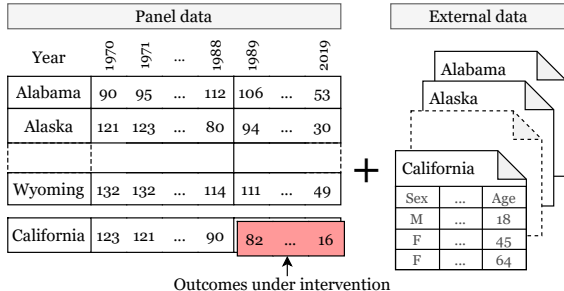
Panel data

| Year | 1970 | 1971 | ... | 1988 | 1989 | ... | 2019 |
|---|---|---|---|---|---|---|---|
| Alabama | 90 | 95 | ... | 112 | 106 | ... | 53 |
| Alaska | 121 | 123 | ... | 80 | 94 | ... | 30 |
| | | | | | | | |
| Wyoming | 132 | 132 | ... | 114 | 111 | ... | 49 |
| California | 123 | 121 | ... | 90 | 82 | ... | 16 |

Outcomes under intervention

+

External data

Alabama

Alaska

California

| Sex | ... | Age |
|---|---|---|
| M | ... | 18 |
| F | ... | 45 |
| F | ... | 64 |